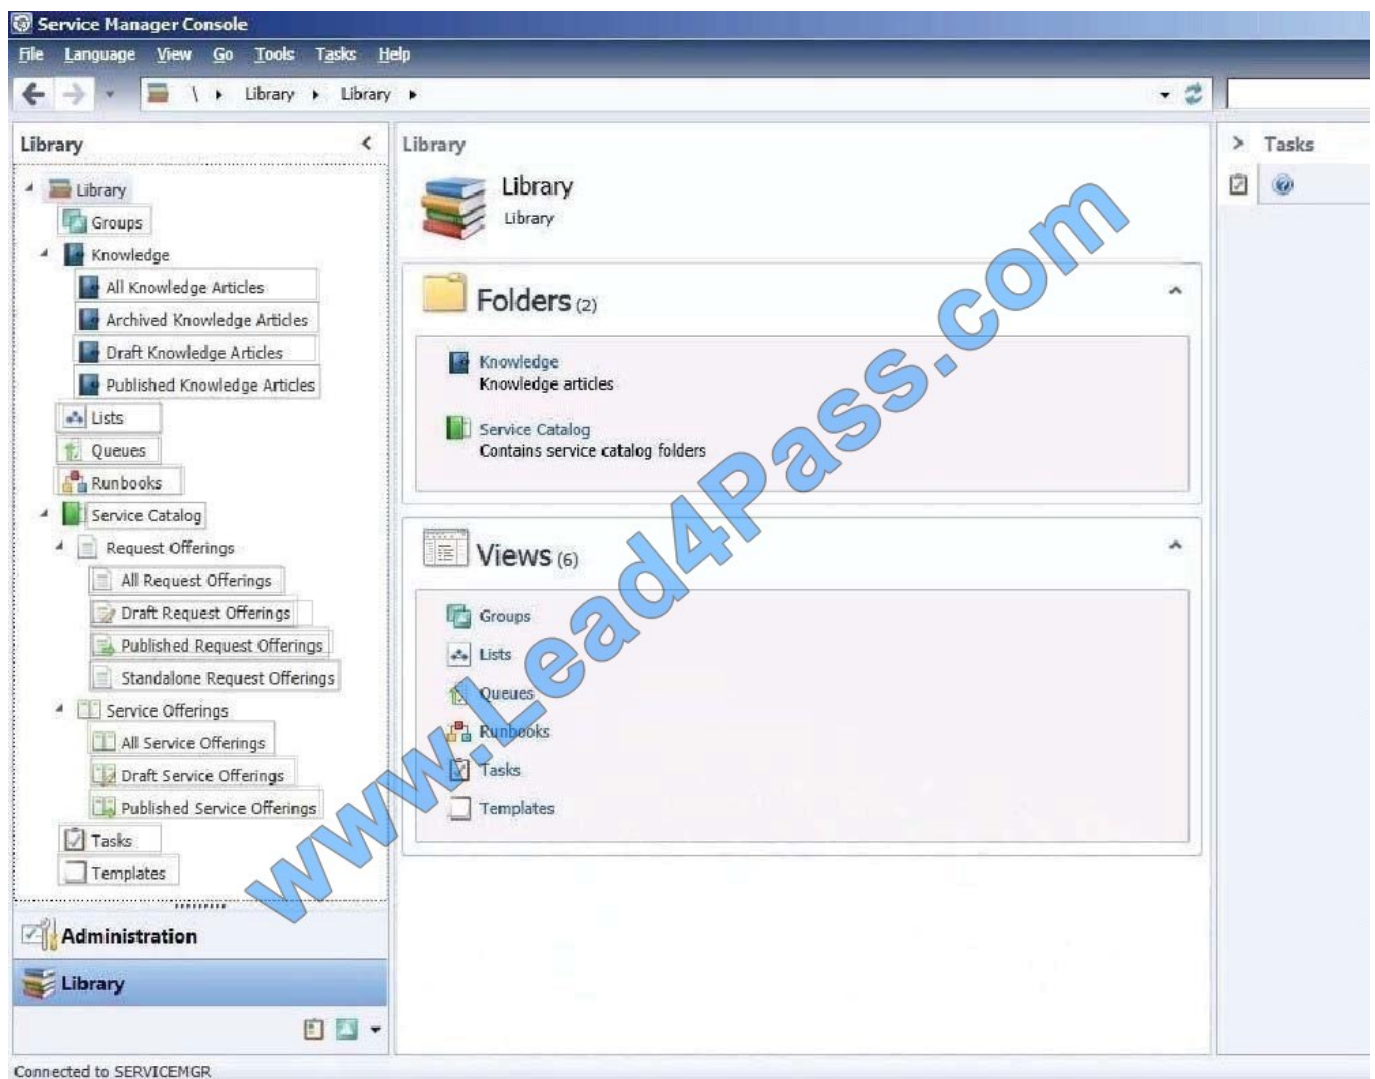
Service Manager Console

File Language View Go Tools Tasks Help

\ ▸ Library ▸ Library ▸

Library

Library
Groups
Knowledge
All Knowledge Articles
Archived Knowledge Articles
Draft Knowledge Articles
Published Knowledge Articles
Lists
Queues
Runbooks
Service Catalog
Request Offerings
All Request Offerings
Draft Request Offerings
Published Request Offerings
Standalone Request Offerings
Service Offerings
All Service Offerings
Draft Service Offerings
Published Service Offerings
Tasks
Templates

Administration
Library

Library

Library
Library

Folders (2)

Knowledge
Knowledge articles

Service Catalog
Contains service catalog folders

Views (6)

Groups
Lists
Queues
Runbooks
Tasks
Templates

Tasks

www.Lead4Pass.com

Connected to SERVICEMGR